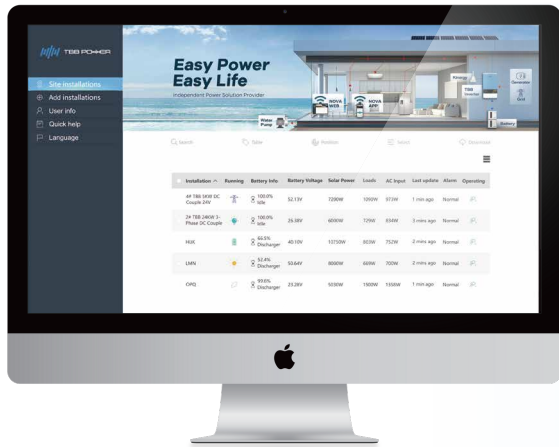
TBB POWER

Site Installations
Add installations
User info
Quick help
Language

Easy Power
Easy Life
Independent Power Solution Provider

NOVA WEB
NOVA APP
Water Pump
Grid
Battery

Search
Table
Refresh
Select
Download

| Installation | Running | Battery Info | Battery Voltage | Solar Power | Loads | AC Input | Last update | Alarm | Operating |
|---|---|---|---|---|---|---|---|---|---|
| 4# TBB 5KW DC Couple 24V | | 100.0% Idle | 52.13V | 7200W | 1090W | 973W | 1 min ago | Normal | |
| 2# TBB 24kW 3-Phase DC Couple | | 100.0% Idle | 26.38V | 6090W | 729W | 834W | 3 mins ago | Normal | |
| HIJK | | 66.5% Discharger | 40.10V | 13750W | 803W | 752W | 2 mins ago | Normal | |
| LMN | | 52.4% Discharger | 50.64V | 8000W | 669W | 700W | 3 mins ago | Normal | |
| OPQ | | 99.6% Discharger | 23.28V | 5030W | 1500W | 1350W | 1 min ago | Normal | |